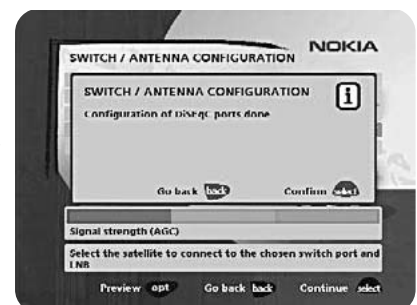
NOKIA

SWITCH / ANTENNA CONFIGURATION

SWITCH / ANTENNA CONFIGURATION

i

Configuration of DiSEqC ports done

Go back back

Confirm select

Signal strength (AGC)

Select the satellite to connect to the chosen switch port and LNB

Preview opt

Go back back

Continue select